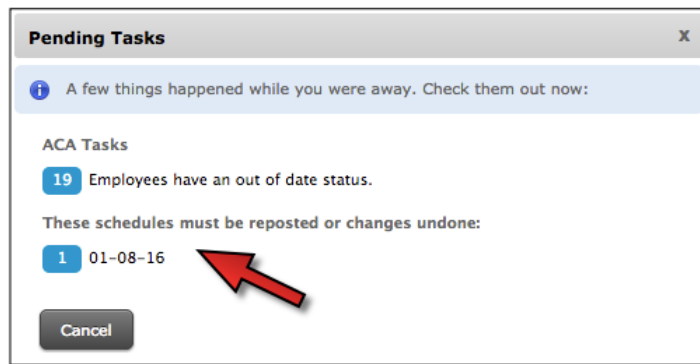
Pending Tasks

x

A few things happened while you were away. Check them out now:

ACA Tasks

19 Employees have an out of date status.

These schedules must be reposted or changes undone:

1 01-08-16

Cancel